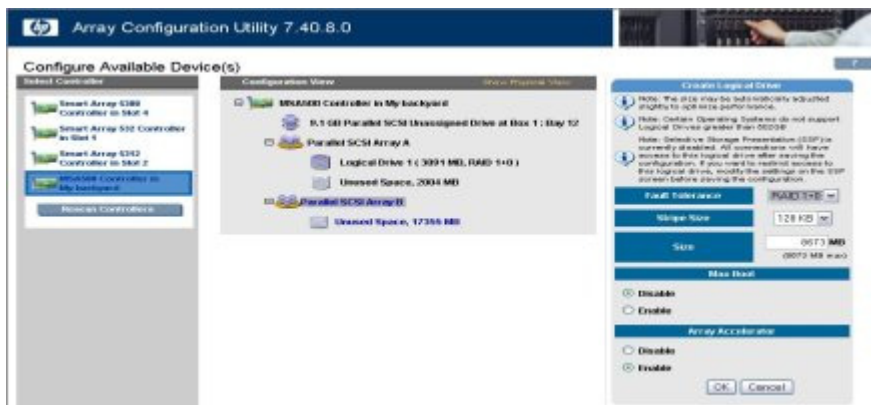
Array Configuration Utility 7.40.8.0

Configure Available Device(s)

?

Select Controller

Smart Array 5300 Controller in Slot 4

Smart Array 532 Controller in Slot 1

Smart Array 5312 Controller in Slot 2

MSA500 Controller in My backyard

Rescan Controllers

Configuration View

Show Physical View

MSA500 Controller in My backyard

9.1 GB Parallel SCSI Unassigned Drive at Box 1 : Bay 12

Parallel SCSI Array A

Logical Drive 1 ( 3091 MB, RAID 1+0 )

Unused Space, 2004 MB

Parallel SCSI Array B

Unused Space, 17355 MB

Create Logical Drive

Note: The size may be automatically adjusted slightly to optimize performance.

Note: Certain Operating Systems do not support Logical Drives greater than 8GB

Note: Selective Storage Presentation (SSP) is currently disabled. All connections will have access to this logical drive after saving the configuration. If you want to restrict access to this logical drive, modify the settings on the SSP screen before saving the configuration.

Fault Tolerance

RAID 1+0

Stripe Size

128 KB

Size

8673 MB

(8673 MB max)

Max Boot

Disable

Enable

Array Accelerator

Disable

Enable

OK

Cancel